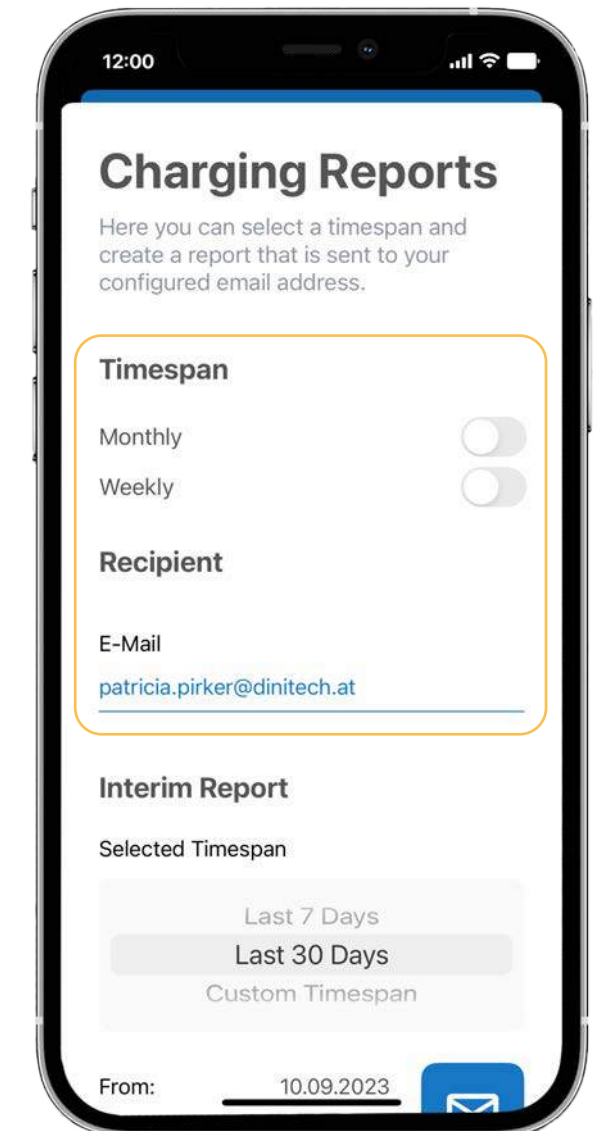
12:00

Charging Reports

Here you can select a timespan and create a report that is sent to your configured email address.

Timespan

Monthly

Weekly

Recipient

E-Mail

patricia.pirker@dinitech.at

Interim Report

Selected Timespan

Last 7 Days

Last 30 Days

Custom Timespan

From: 10.09.2023